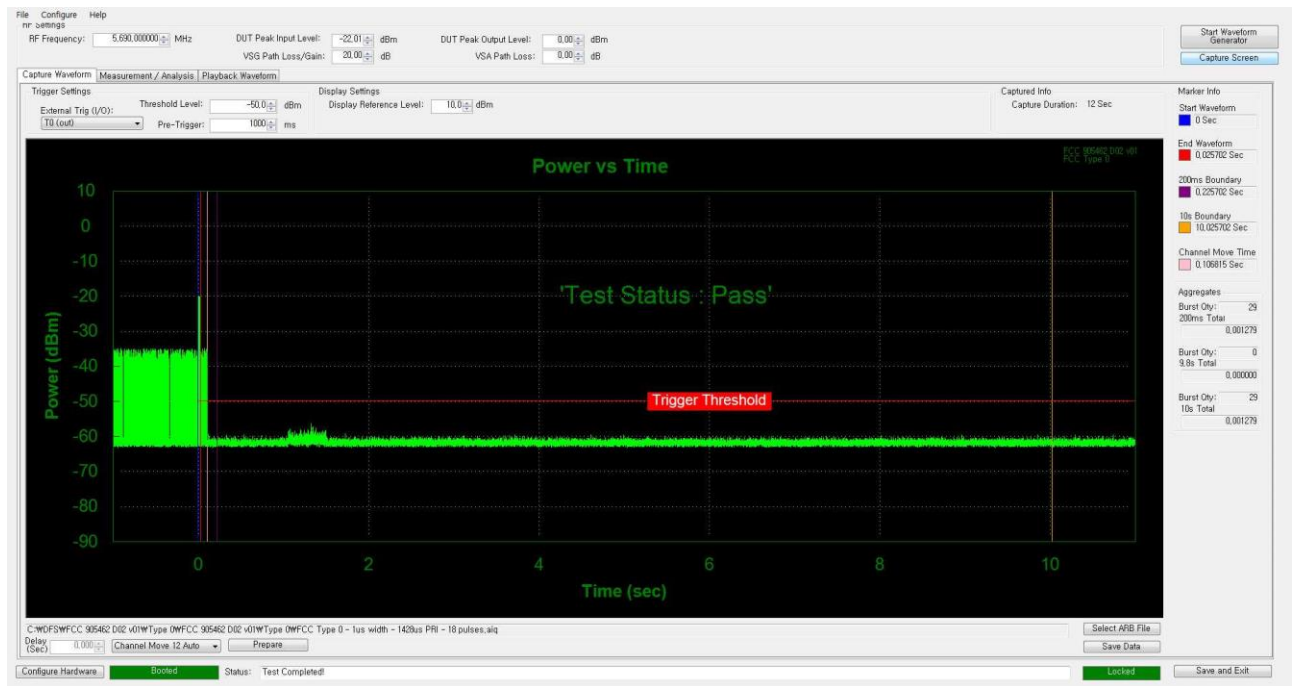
File Configure Help
RF Settings
RF Frequency: 5,690.000000 MHz
DUT Peak Input Level: -22.01 dBm
VSG Path Loss/Gain: 20.00 dB
DUT Peak Output Level: 0.00 dBm
VSA Path Loss: 0.00 dB
Start Waveform Generator
Capture Screen

Capture Waveform | Measurement / Analysis | Playback Waveform

Trigger Settings
External Trig (I/O): T0 (out)
Threshold Level: -50.0 dBm
Pre-Trigger: 1000 ms

Display Settings
Display Reference Level: 10.0 dBm

Captured Info
Capture Duration: 12 Sec

Marker Info
Start Waveform
0 Sec
End Waveform
0.025702 Sec
200ms Boundary
0.225702 Sec
10s Boundary
10.025702 Sec
Channel Move Time
0.106815 Sec

Aggregates
Burst Qty: 29
200ms Total
0.001279
Burst Qty: 0
9.8s Total
0.000000
Burst Qty: 29
10s Total
0.001279

Power vs Time
FCC 905462 D02 v01
FCC Type 0
'Test Status : Pass'
Trigger Threshold
Power (dBm)
10
0
-10
-20
-30
-40
-50
-60
-70
-80
-90
0
2
4
6
8
10
Time (sec)

C:₩DFS₩FCC 905462 D02 v01₩Type 0₩FCC 905462 D02 v01₩Type 0₩FCC Type 0 - 1us width - 1428us PRI - 18 pulses.aiq
Select ARB File
Delay (Sec) 0.000
Channel Move 12 Auto
Prepare
Save Data
Configure Hardware
Booted
Status: Test Completed!
Locked
Save and Exit